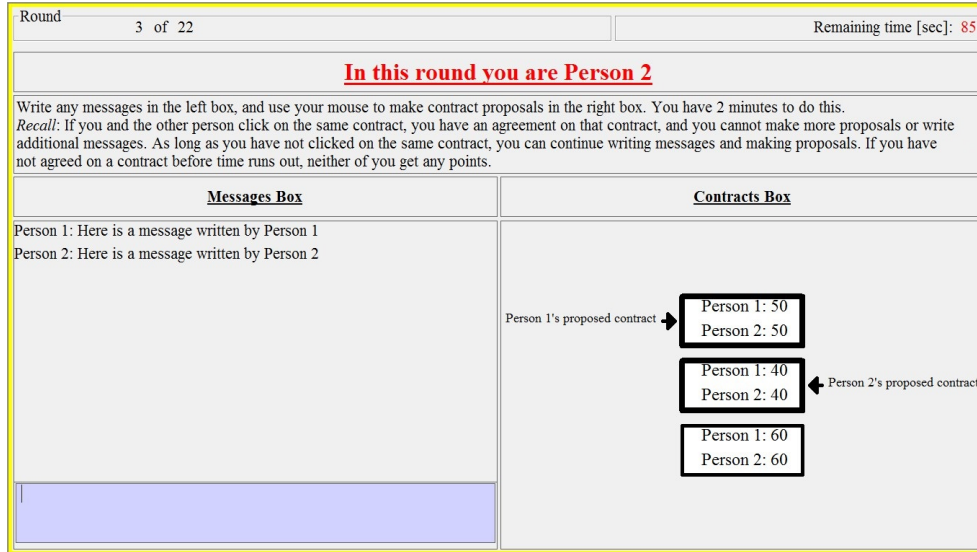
Round
3 of 22

Remaining time [sec]: 85

In this round you are Person 2

Write any messages in the left box, and use your mouse to make contract proposals in the right box. You have 2 minutes to do this.
*Recall*: If you and the other person click on the same contract, you have an agreement on that contract, and you cannot make more proposals or write additional messages. As long as you have not clicked on the same contract, you can continue writing messages and making proposals. If you have not agreed on a contract before time runs out, neither of you get any points.

| Messages Box | Contracts Box |
|---|---|

Person 1: Here is a message written by Person 1
Person 2: Here is a message written by Person 2

Person 1's proposed contract
Person 1: 50
Person 2: 50

Person 1: 40
Person 2: 40
Person 2's proposed contract

Person 1: 60
Person 2: 60